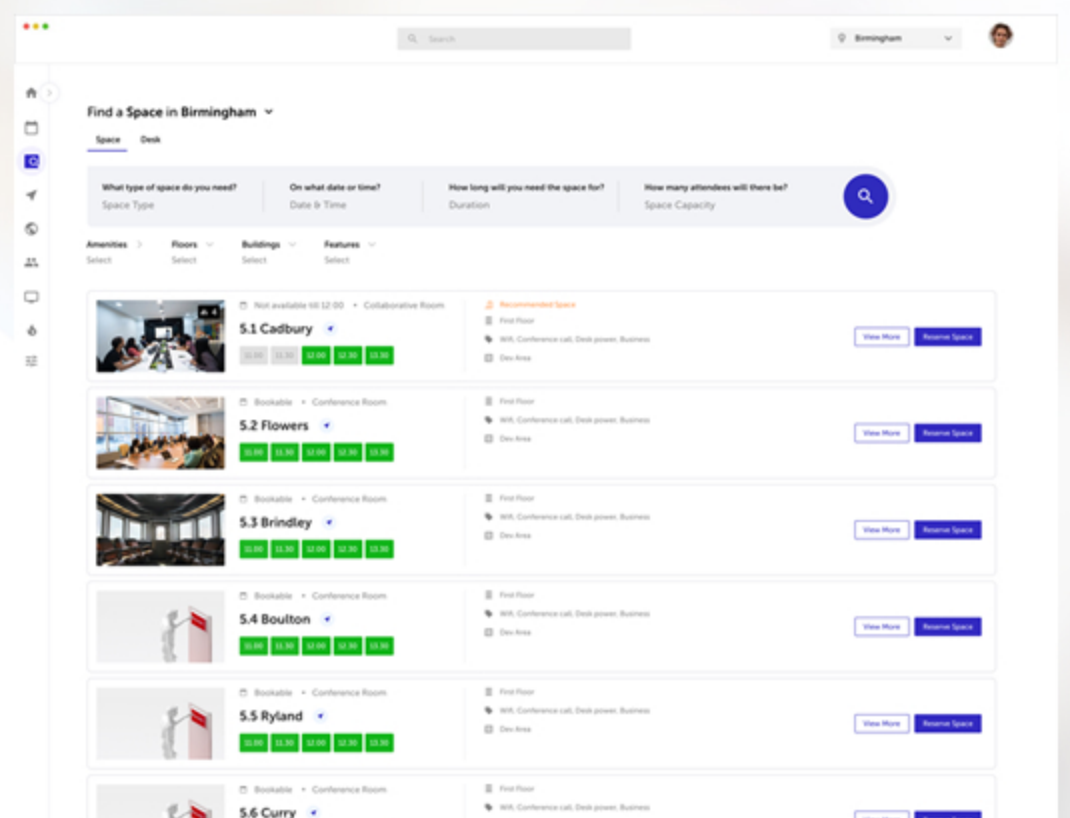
Search

Birmingham

Find a Space in Birmingham

Space Desk

What type of space do you need?
Space Type

On what date or time?
Date & Time

How long will you need the space for?
Duration

How many attendees will there be?
Space Capacity

Amenities
Select

Floors
Select

Buildings
Select

Features
Select

Not available till 12:00 • Collaborative Room
5.1 Cadbury
11.00 11.30 12.00 12.30 13.30
Recommended Space
First Floor
Wifi, Conference call, Desk power, Business
Dev Area
View More Reserve Space

Bookable • Conference Room
5.2 Flowers
11.00 11.30 12.00 12.30 13.30
First Floor
Wifi, Conference call, Desk power, Business
Dev Area
View More Reserve Space

Bookable • Conference Room
5.3 Brindley
11.00 11.30 12.00 12.30 13.30
First Floor
Wifi, Conference call, Desk power, Business
Dev Area
View More Reserve Space

Bookable • Conference Room
5.4 Boulton
11.00 11.30 12.00 12.30 13.30
First Floor
Wifi, Conference call, Desk power, Business
Dev Area
View More Reserve Space

Bookable • Conference Room
5.5 Ryland
11.00 11.30 12.00 12.30 13.30
First Floor
Wifi, Conference call, Desk power, Business
Dev Area
View More Reserve Space

Bookable • Conference Room
5.6 Curry
First Floor
Wifi, Conference call, Desk power, Business